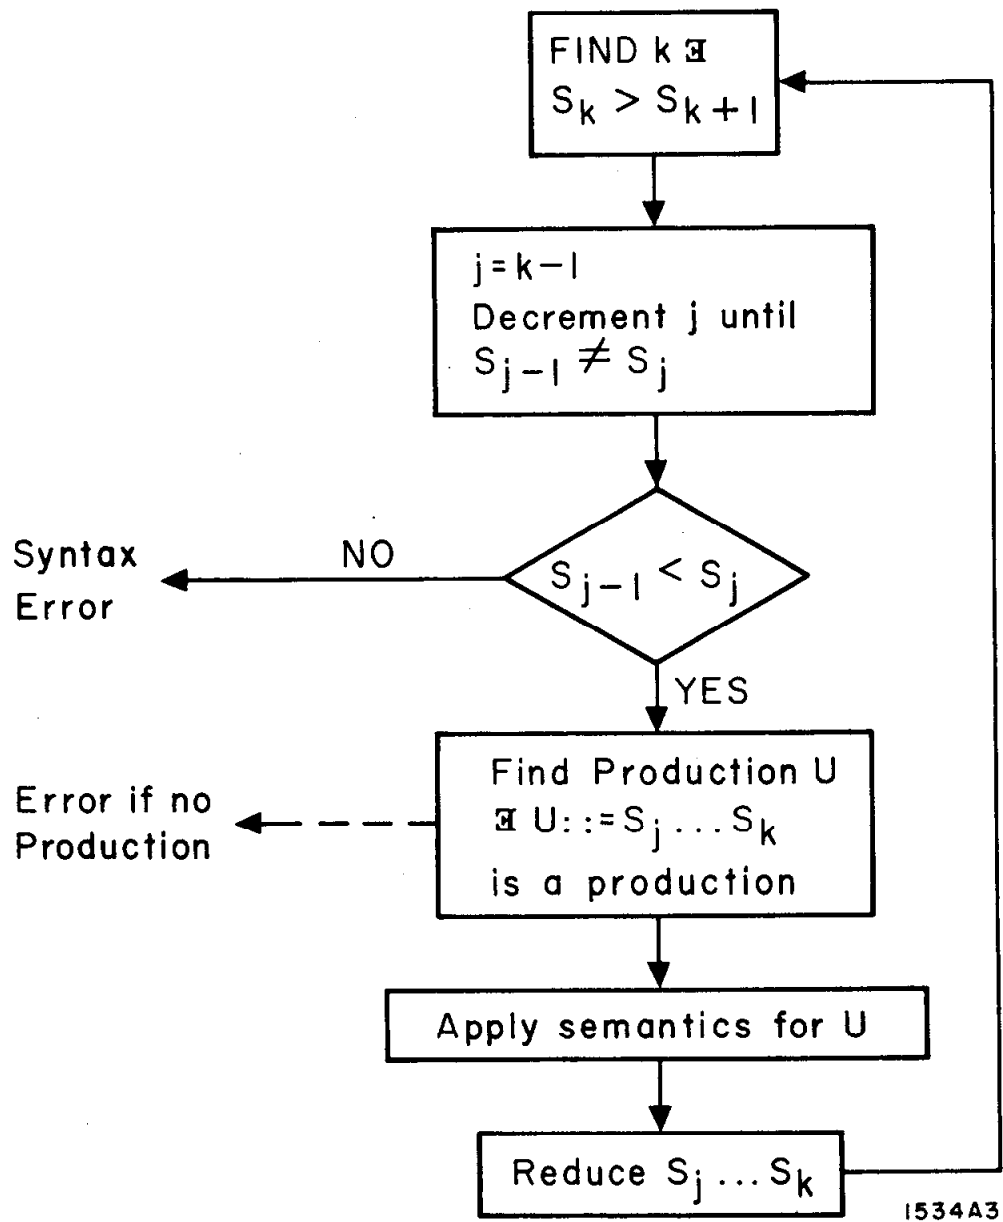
FIND k $\ni$
$S_k > S_{k+1}$

$j = k-1$
Decrement j until
$S_{j-1} \neq S_j$

Syntax Error

NO

$S_{j-1} < S_j$

YES

Error if no Production

Find Production U
$\ni$ U::= $S_j \dots S_k$
is a production

Apply semantics for U

Reduce $S_j \dots S_k$

1534A3